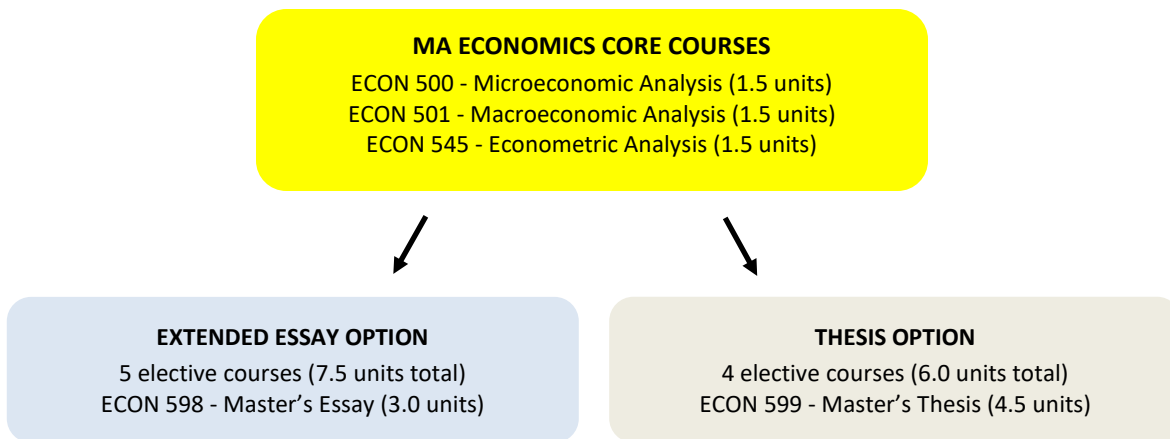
MA ECONOMICS CORE COURSES
ECON 500 - Microeconomic Analysis (1.5 units)
ECON 501 - Macroeconomic Analysis (1.5 units)
ECON 545 - Econometric Analysis (1.5 units)

EXTENDED ESSAY OPTION
5 elective courses (7.5 units total)
ECON 598 - Master's Essay (3.0 units)

THESIS OPTION
4 elective courses (6.0 units total)
ECON 599 - Master's Thesis (4.5 units)